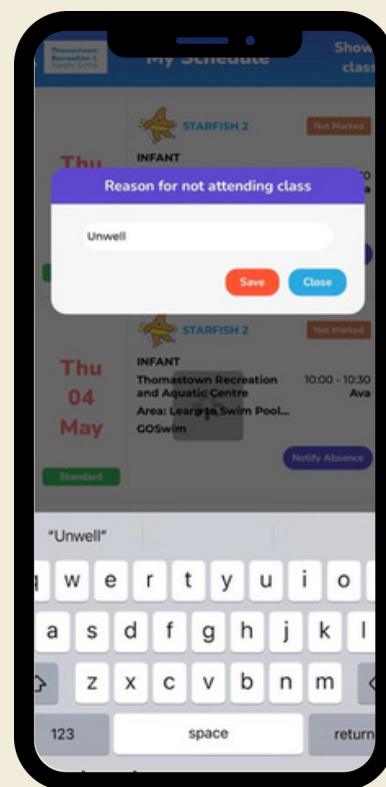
Thomastown Recreation & Aquatic Centre

My Schedule

Show class

STARFISH 2

Not Marked

Thu

INFANT

Reason for not attending class

Unwell

Save

Close

STARFISH 2

Not Marked

Thu
04
May

INFANT

Thomastown Recreation and Aquatic Centre

10:00 - 10:30

Ava

Area: Learn to Swim Pool...

GOSwim

Notify Absence

Standard

"Unwell"

q w e r t y u i o

a s d f g h j k l

z x c v b n m

123

space

return